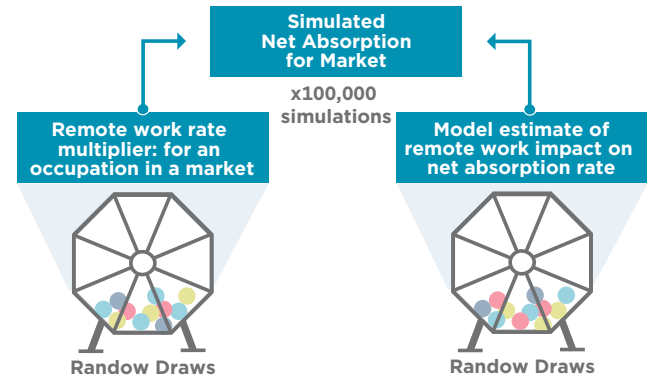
Simulated Net Absorption for Market

x100,000 simulations

Remote work rate multiplier: for an occupation in a market

Model estimate of remote work impact on net absorption rate

Randow Draws

Randow Draws